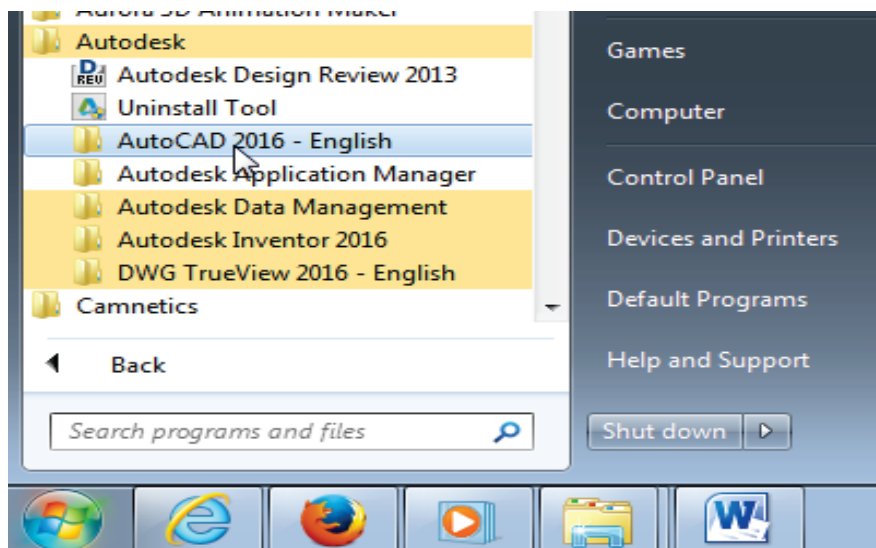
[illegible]

Autodesk

Autodesk Design Review 2013

Uninstall Tool

AutoCAD 2016 - English

Autodesk Application Manager

Autodesk Data Management

Autodesk Inventor 2016

DWG TrueView 2016 - English

Camnetics

Back

Search programs and files

Games

Computer

Control Panel

Devices and Printers

Default Programs

Help and Support

Shut down